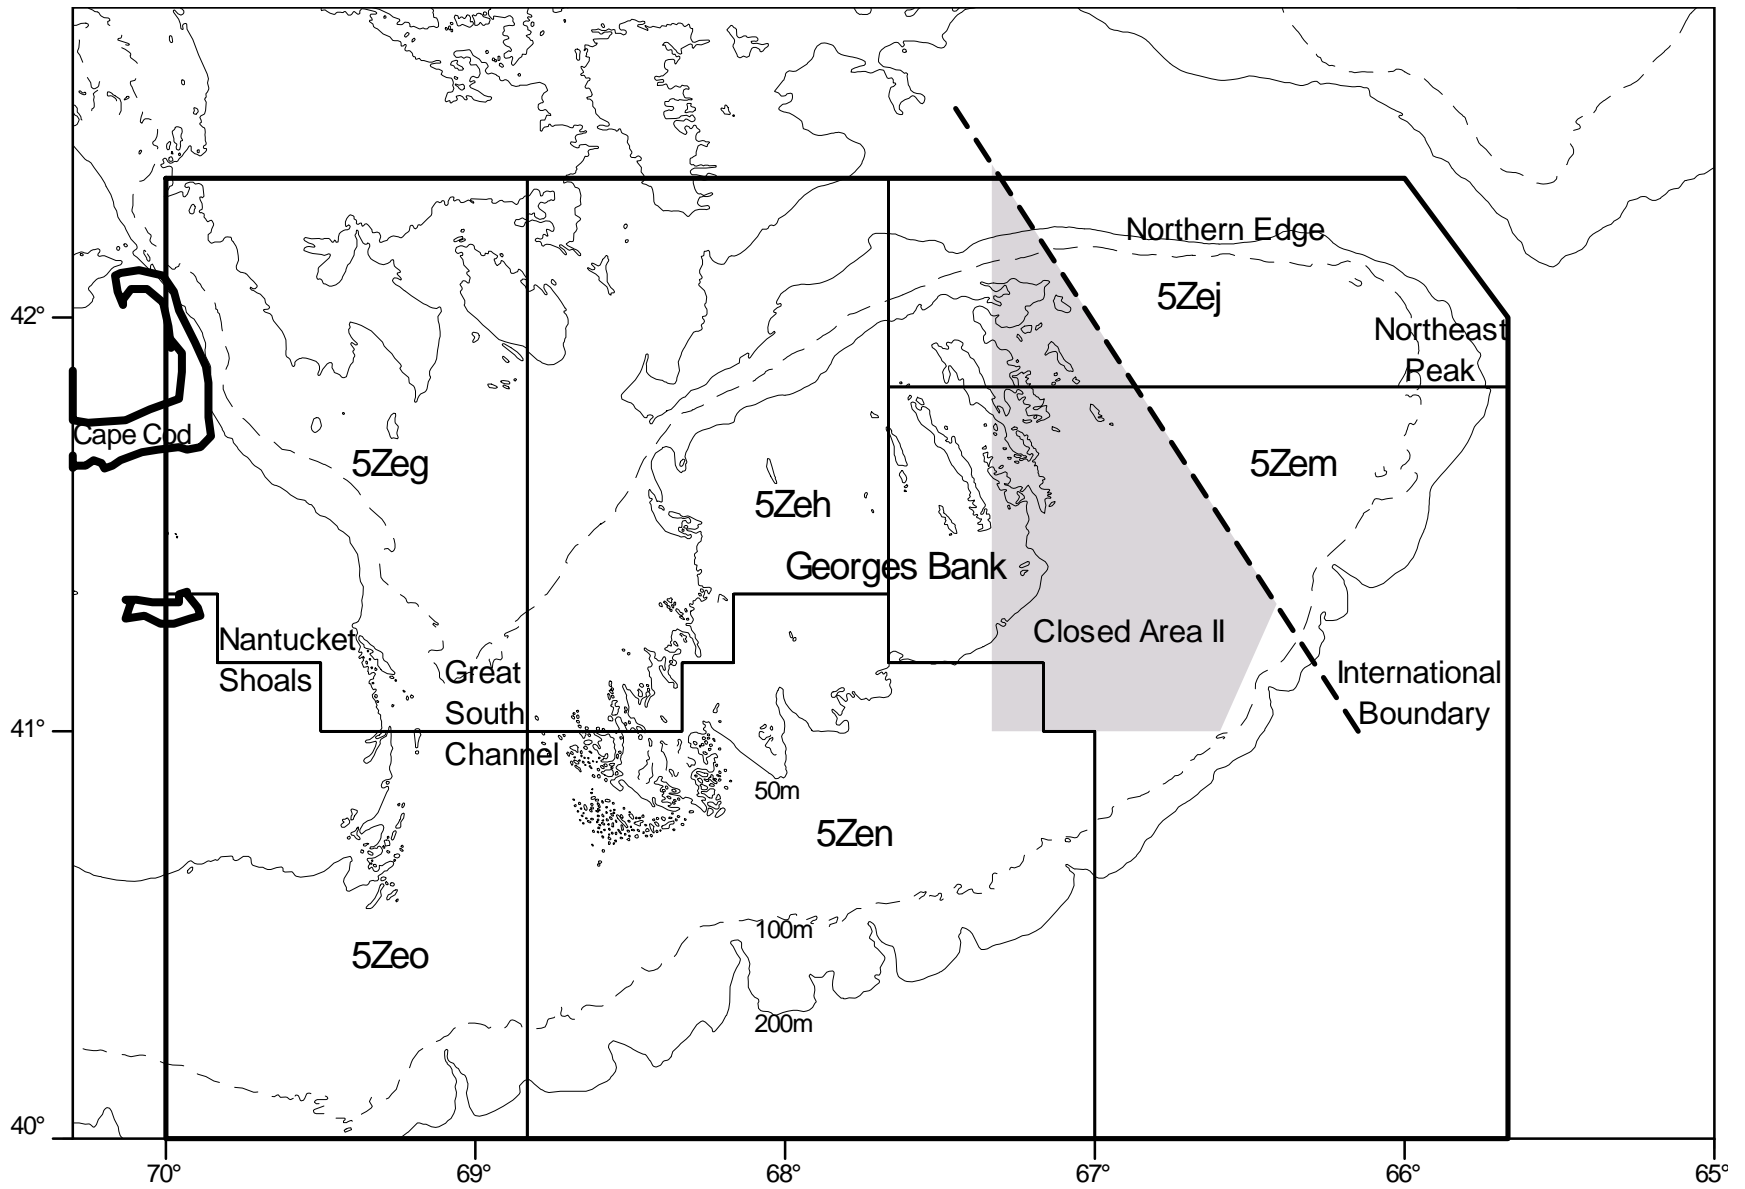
Northern Edge
5Zej
Northeast Peak
42°
Cape Cod
5Zeg
5Zem
5Zeh
Georges Bank
Closed Area II
Nantucket Shoals
Great South Channel
International Boundary
41°
50m
5Zen
100m
5Zeo
200m
40°
70°
69°
68°
67°
66°
65°